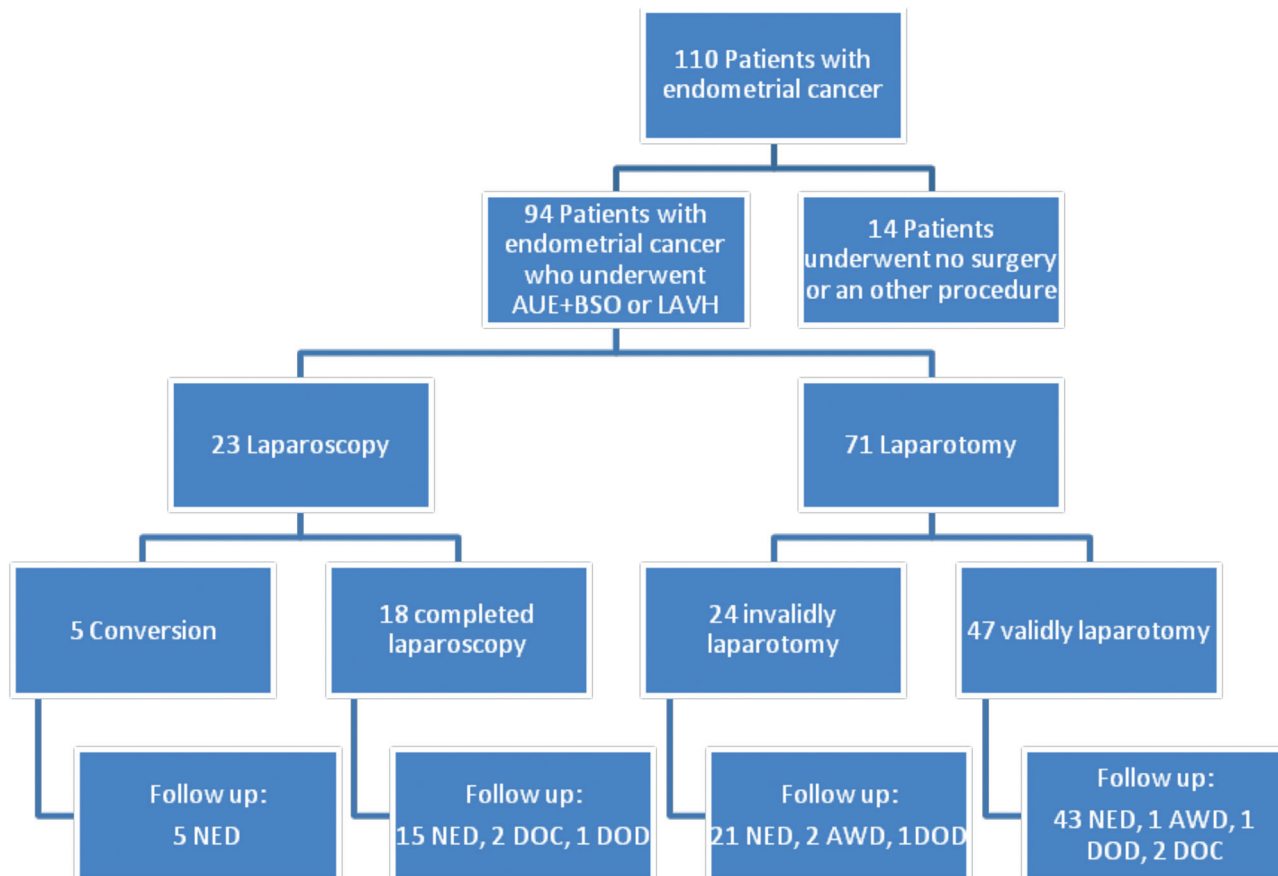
110 Patients with endometrial cancer

94 Patients with endometrial cancer who underwent AUE+BSO or LAVH

14 Patients underwent no surgery or an other procedure

23 Laparoscopy

71 Laparotomy

5 Conversion

18 completed laparoscopy

24 invalidly laparotomy

47 validly laparotomy

Follow up:
5 NED

Follow up:
15 NED, 2 DOC, 1 DOD

Follow up:
21 NED, 2 AWD, 1DOD

Follow up:
43 NED, 1 AWD, 1 DOD, 2 DOC